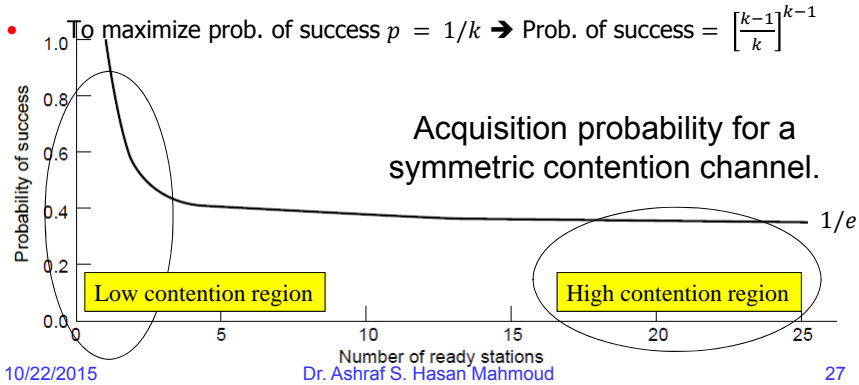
• To maximize prob. of success $p = 1/k$ ➔ Prob. of success = $\left[\frac{k-1}{k}\right]^{k-1}$

Acquisition probability for a symmetric contention channel.

1.0
0.8
0.6
0.4
0.2
0.0

Probability of success

$1/e$

Low contention region

High contention region

0 5 10 15 20 25

Number of ready stations

10/22/2015 Dr. Ashraf S. Hasan Mahmoud 27